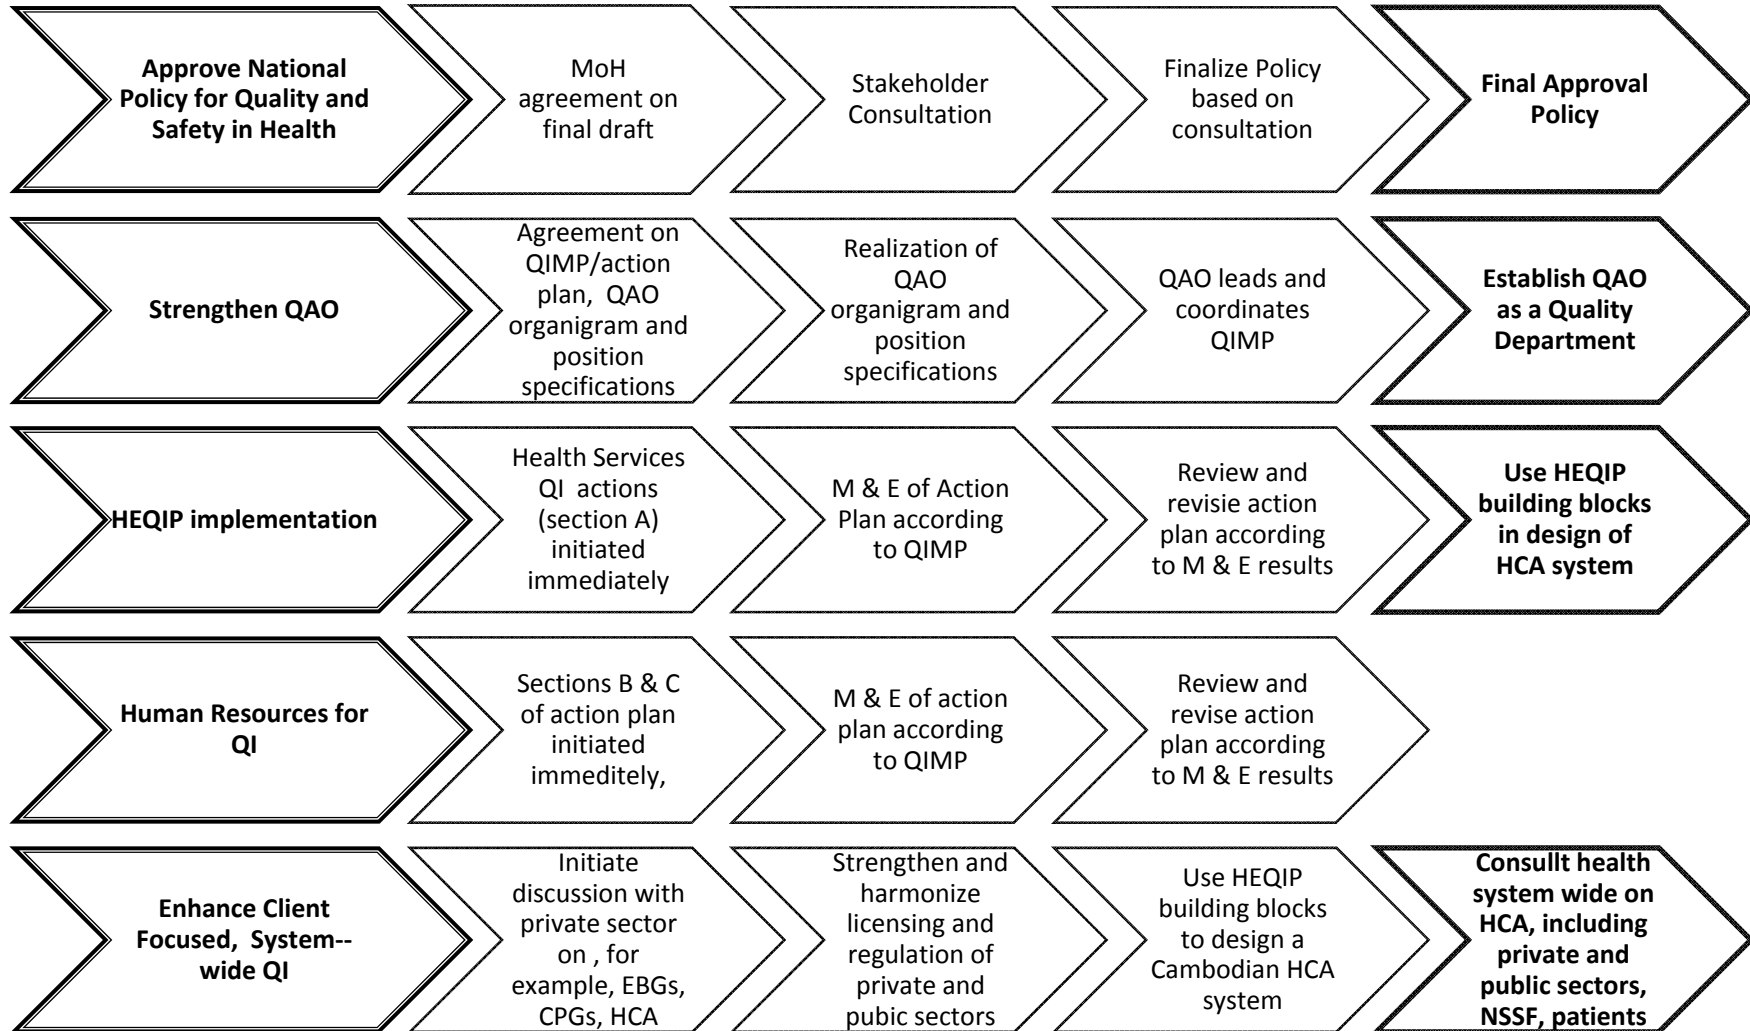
Approve National Policy for Quality and Safety in Health

MoH agreement on final draft

Stakeholder Consultation

Finalize Policy based on consultation

Final Approval Policy

Strengthen QAO

Agreement on QIMP/action plan, QAO organigram and position specifications

Realization of QAO organigram and position specifications

QAO leads and coordinates QIMP

Establish QAO as a Quality Department

HEQIP implementation

Health Services QI actions (section A) initiated immediately

M & E of Action Plan according to QIMP

Review and revisie action plan according to M & E results

Use HEQIP building blocks in design of HCA system

Human Resources for QI

Sections B & C of action plan initiated immeditely,

M & E of action plan according to QIMP

Review and revise action plan according to M & E results

Enhance Client Focused, System--wide QI

Initiate discussion with private sector on , for example, EBGs, CPGs, HCA

Strengthen and harmonize licensing and regulation of private and pubic sectors

Use HEQIP building blocks to design a Cambodian HCA system

Consullt health system wide on HCA, including private and public sectors, NSSF, patients